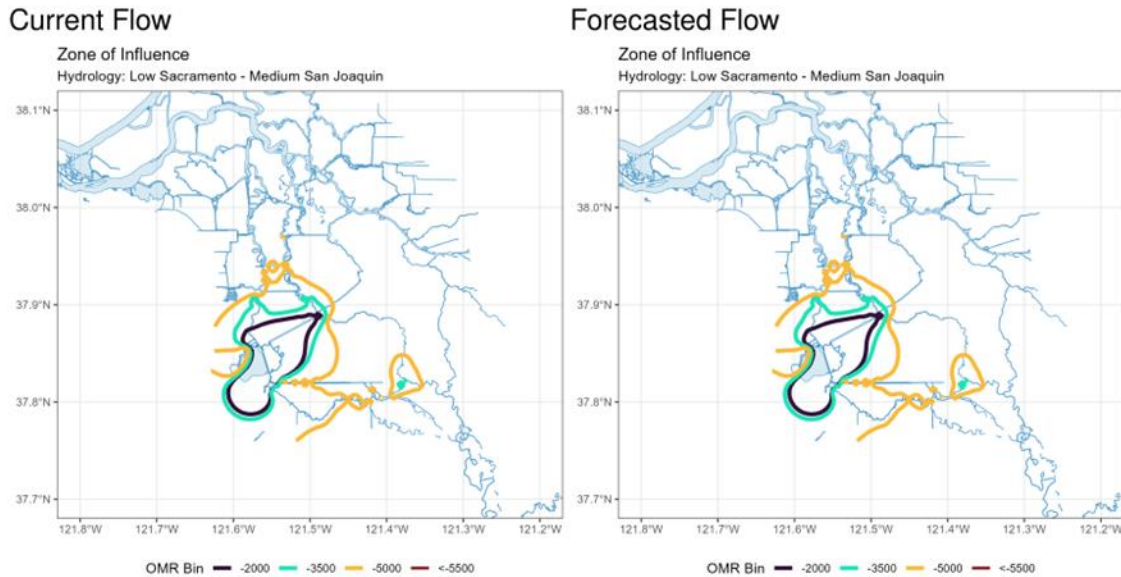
Current Flow

Zone of Influence
Hydrology: Low Sacramento - Medium San Joaquin

38.1°N
38.0°N
37.9°N
37.8°N
37.7°N

121.8°W 121.7°W 121.6°W 121.5°W 121.4°W 121.3°W 121.2°W

OMR Bin -2000 -3500 -5000 <-5500

Forecasted Flow

Zone of Influence
Hydrology: Low Sacramento - Medium San Joaquin

38.1°N
38.0°N
37.9°N
37.8°N
37.7°N

121.8°W 121.7°W 121.6°W 121.5°W 121.4°W 121.3°W 121.2°W

OMR Bin -2000 -3500 -5000 <-5500